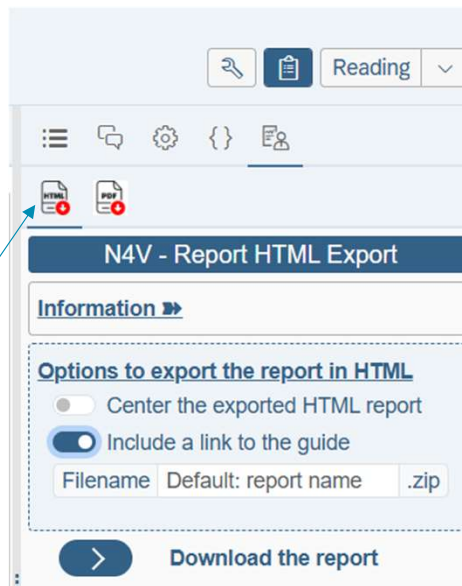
Reading

HTML PDF

N4V - Report HTML Export

Information

Options to export the report in HTML

Center the exported HTML report

Include a link to the guide

Filename Default: report name .zip

Download the report